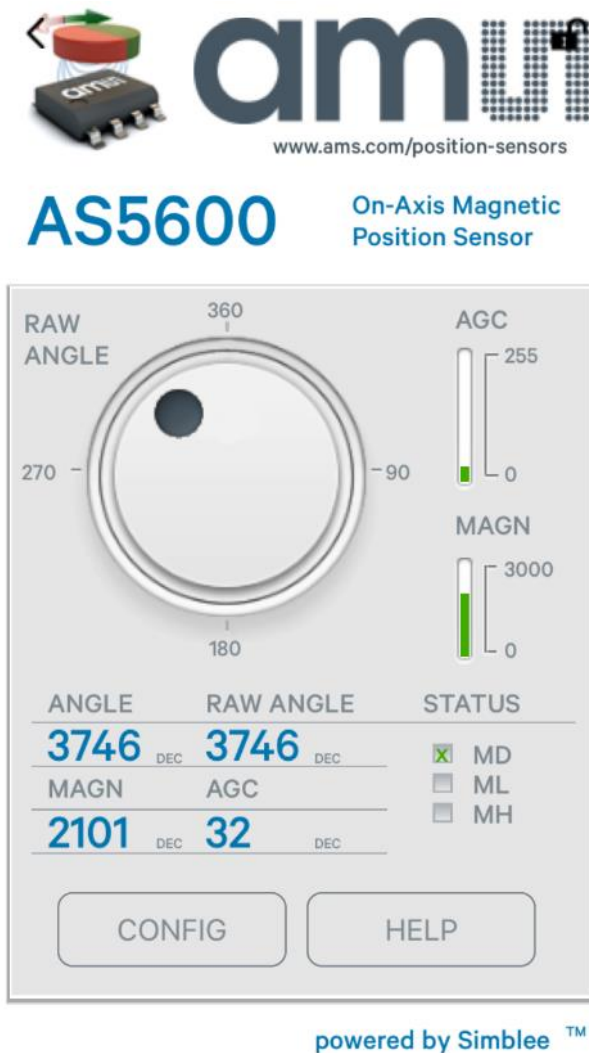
<

ams

am

www.ams.com/position-sensors

AS5600

On-Axis Magnetic Position Sensor

RAW ANGLE

360

270

90

180

AGC

255

0

MAGN

3000

0

ANGLE

RAW ANGLE

STATUS

3746 DEC

3746 DEC

MAGN

AGC

2101 DEC

32 DEC

X MD

ML

MH

CONFIG

HELP

powered by Simblee ™